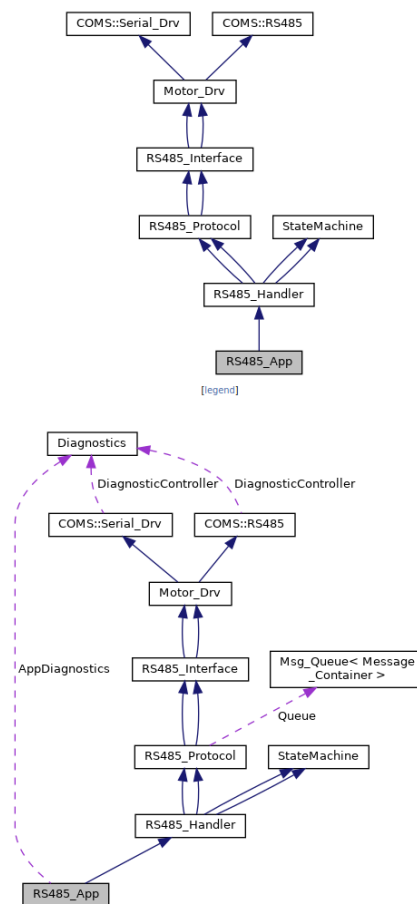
COMS::Serial_Drv
COMS::RS485
Motor_Drv
RS485_Interface
RS485_Protocol
StateMachine
RS485_Handler
RS485_App
[legend]

Diagnostics
DiagnosticController
DiagnosticController
COMS::Serial_Drv
COMS::RS485
Motor_Drv
AppDiagnostics
RS485_Interface
Msg_Queue< Message _Container >
Queue
RS485_Protocol
StateMachine
RS485_Handler
RS485_App